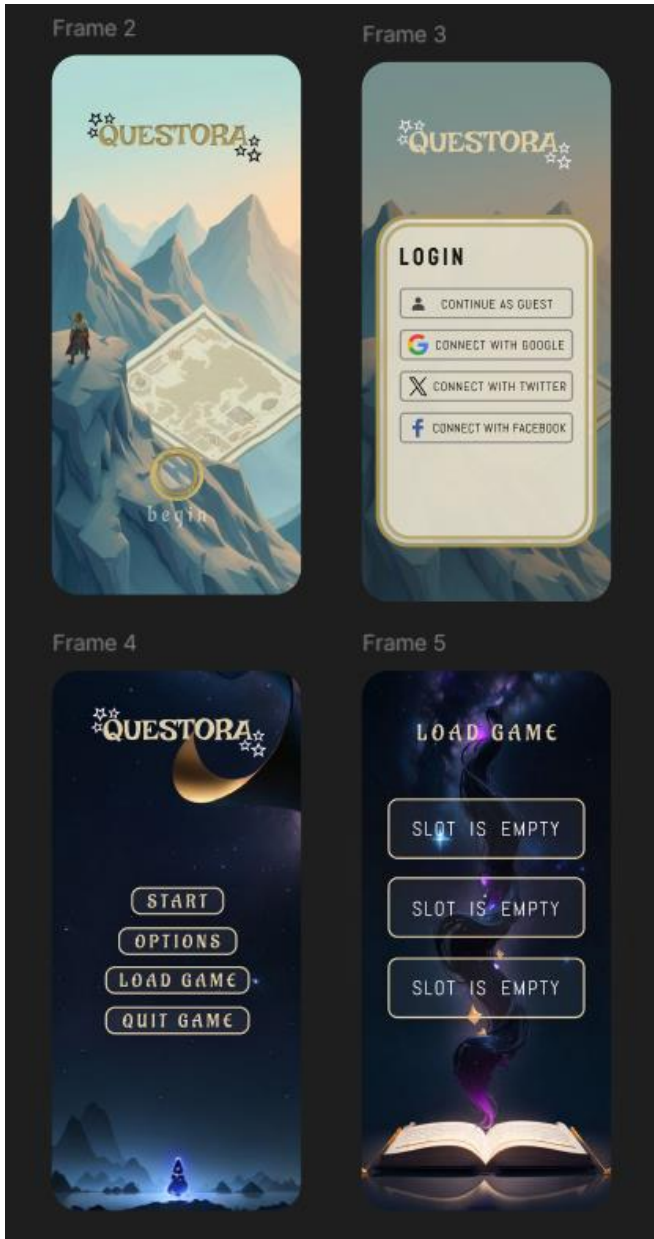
Frame 2

QUESTORA

begin

Frame 3

QUESTORA

LOGIN

CONTINUE AS GUEST

CONNECT WITH GOOGLE

CONNECT WITH TWITTER

CONNECT WITH FACEBOOK

Frame 4

QUESTORA

START

OPTIONS

LOAD GAME

QUIT GAME

Frame 5

LOAD GAME

SLOT IS EMPTY

SLOT IS EMPTY

SLOT IS EMPTY